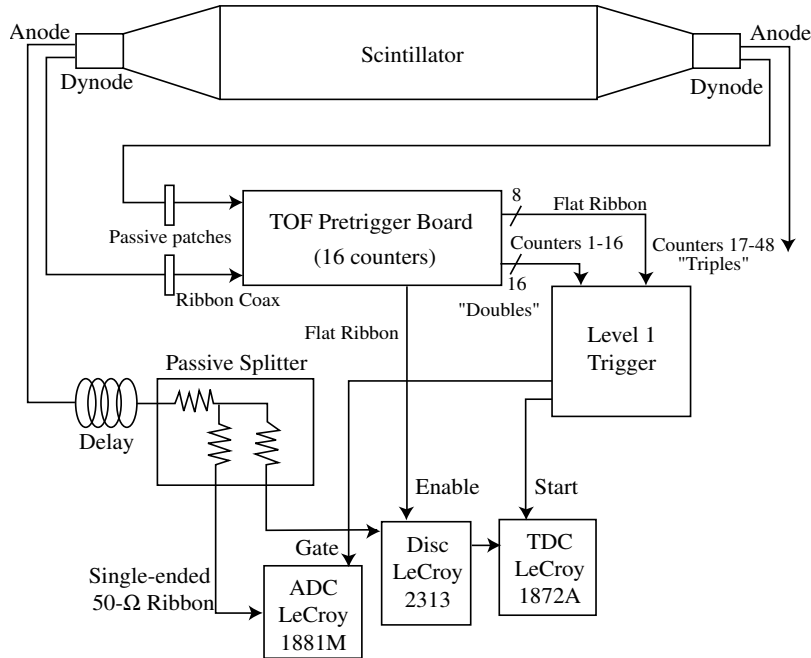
Anode
Dynode
Scintillator
Anode
Dynode
TOF Pretrigger Board
(16 counters)
8
Flat Ribbon
Passive patches
Counters 1-16
Counters 17-48
"Triples"
16
Ribbon Coax
"Doubles"
Flat Ribbon
Level 1
Trigger
Passive Splitter
Delay
Enable
Start
Gate
Disc
LeCroy
2313
TDC
LeCroy
1872A
Single-ended
50-Ω Ribbon
ADC
LeCroy
1881M